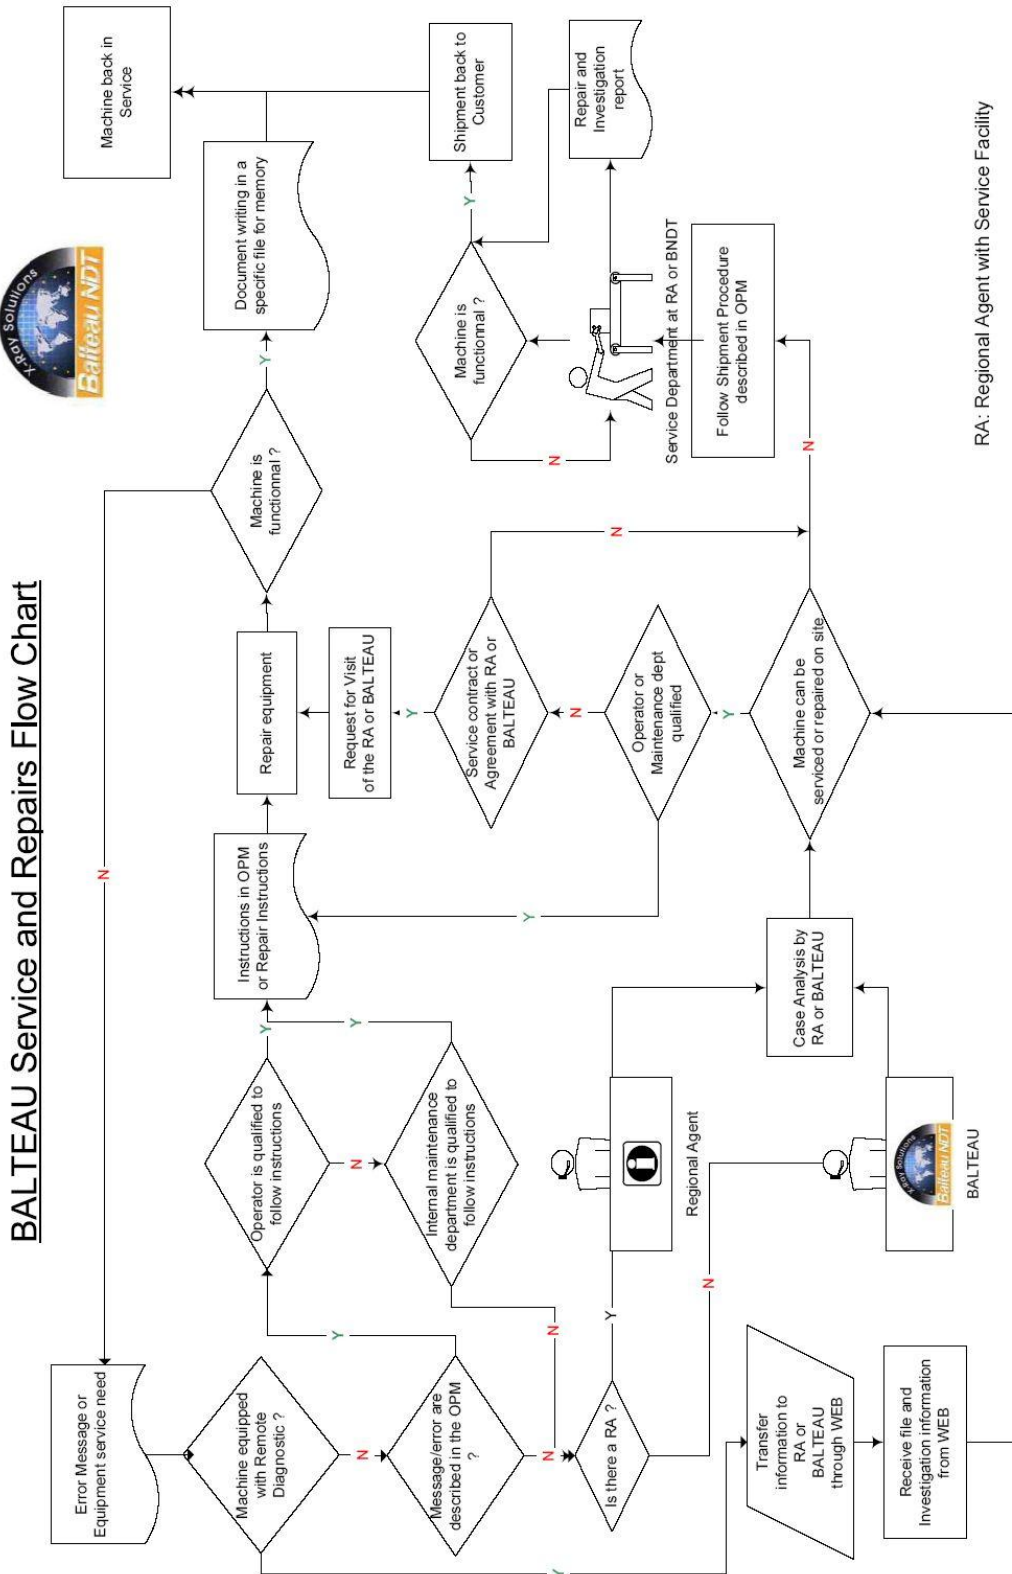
BALTEAU Service and Repairs Flow Chart

X-Ray Solutions
Balteau NDT

Error Message or Equipment service need

Machine equipped with Remote Diagnostic ?

N

Message/error are described in the OPM ?

Y

Operator is qualified to follow instructions

N

Internal maintenance department is qualified to follow instructions

Y

Y

N

N

Is there a RA ?

Y

N

Y

Transfer information to RA or BALTEAU through WEB

Receive file and Investigation information from WEB

Regional Agent

BALTEAU

Case Analysis by RA or BALTEAU

Instructions in OPM or Repair Instructions

Y

Repair equipment

Request for Visit of the RA or BALTEAU

Y

Service contract or Agreement with RA or BALTEAU

N

Operator or Maintenance dept qualified

Y

Machine can be serviced or repaired on site

N

N

Machine is functional ?

N

Y

Document writing in a specific file for memory

Machine back in Service

Shipment back to Customer

Y

Machine is functional ?

N

Repair and Investigation report

Service Department at RA or BNDT

Follow Shipment Procedure described in OPM

N

RA: Regional Agent with Service Facility